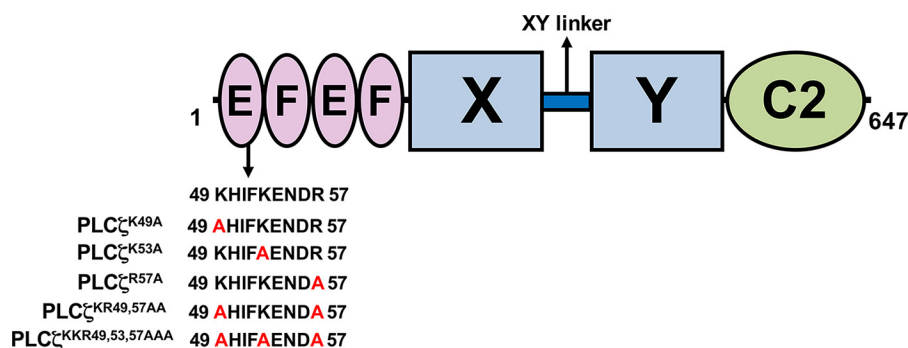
XY linker

1 E F E F X Y C2 647

49 KHIFKENDR 57

PLCζ$^{K49A}$ 49 AHIFKENDR 57

PLCζ$^{K53A}$ 49 KHIFAENDR 57

PLCζ$^{R57A}$ 49 KHIFKENDA 57

PLCζ$^{KR49,57AA}$ 49 AHIFKENDA 57

PLCζ$^{KKR49,53,57AAA}$ 49 AHIFAENDA 57